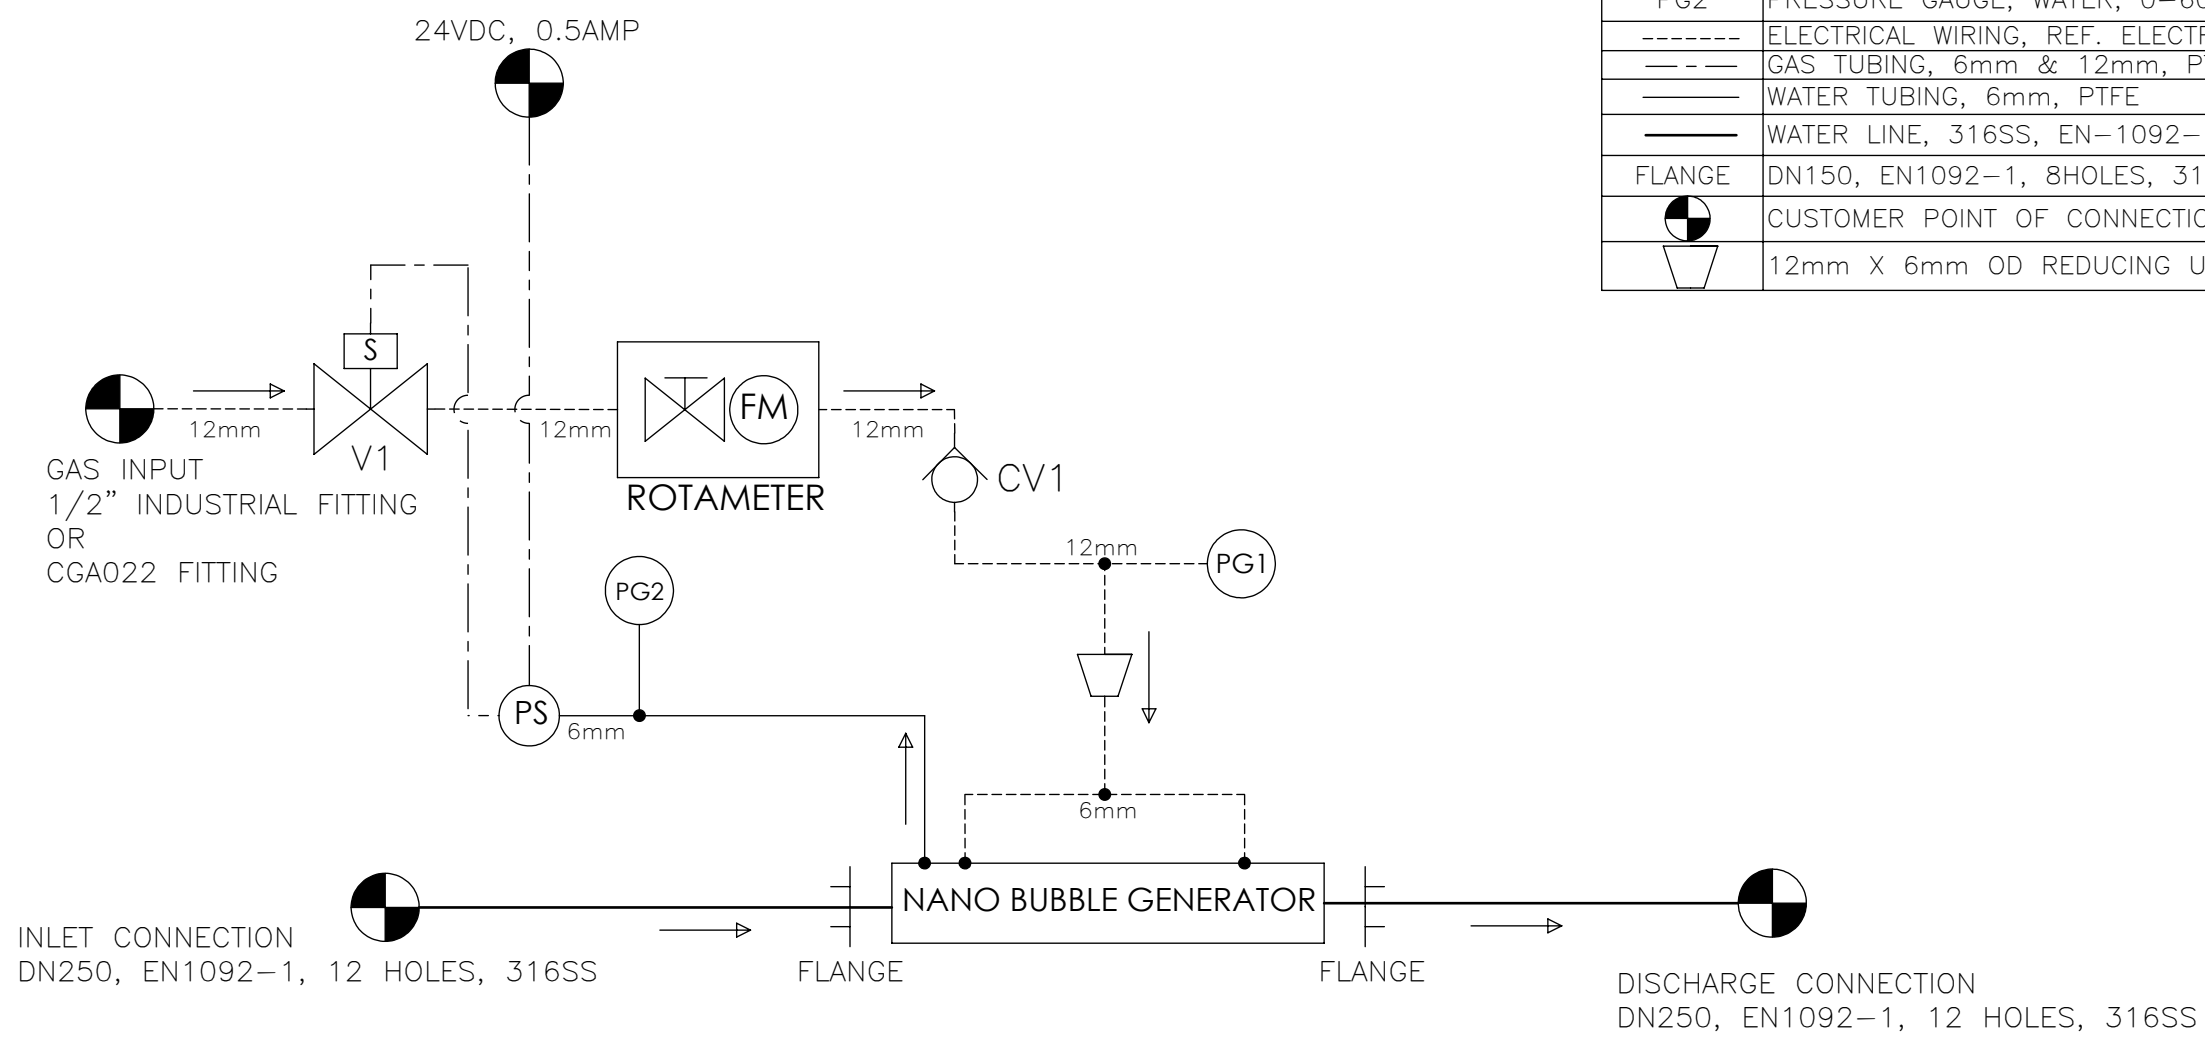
| PG2 | PRESSURE GAUGE, WATER, 0–6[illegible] |
|---|---|
| ------- | ELECTRICAL WIRING, REF. ELECTR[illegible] |
| — - — | GAS TUBING, 6mm & 12mm, P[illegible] |
| ——— | WATER TUBING, 6mm, PTFE |
| ——— | WATER LINE, 316SS, EN–1092–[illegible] |
| FLANGE | DN150, EN1092–1, 8HOLES, 31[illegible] |
| | CUSTOMER POINT OF CONNECTIO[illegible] |
| | 12mm X 6mm OD REDUCING U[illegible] |

24VDC, 0.5AMP

S

V1

FM

ROTAMETER

12mm

12mm

12mm

CV1

GAS INPUT
1/2" INDUSTRIAL FITTING
OR
CGA022 FITTING

12mm

PG1

PG2

PS

6mm

6mm

NANO BUBBLE GENERATOR

INLET CONNECTION
DN250, EN1092–1, 12 HOLES, 316SS

FLANGE

FLANGE

DISCHARGE CONNECTION
DN250, EN1092–1, 12 HOLES, 316SS